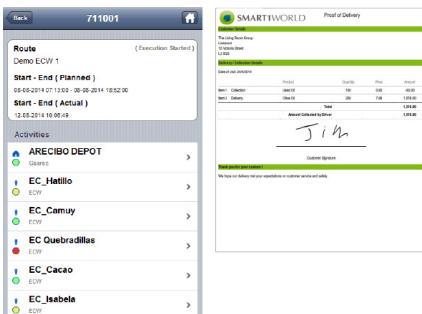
Back

711001

Route

( Execution Started )

Demo ECW 1

Start - End ( Planned )

08-08-2014 07:13:00 - 08-08-2014 18:52:00

Start - End ( Actual )

12-08-2014 10:06:49

Activities

ARECIBO DEPOT

Gaires

EC_Hatillo

ECW

EC_Camuy

ECW

EC Quebradillas

ECW

EC_Cacao

ECW

EC_Isabela

ECW

SMARTIWORLD

Proof of Delivery

Customer Details

The Living Room Group
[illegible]
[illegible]
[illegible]

Delivery / Collection Details

Date of visit: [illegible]

| | Product | Quantity | Price | Amount |
|---|---|---|---|---|
| Item 1 Collection | Used Oil | 100 | 0.00 | -40.00 |
| Item 1 Delivery | Olive Oil | 200 | 7.00 | 1,010.00 |
| | | Total | | 1,010.00 |
| | | Amount Collected by Driver | | 1,010.00 |

Jim

Customer Signature

Thank you for your custom !

We hope our delivery met your expectations on customer service and safety.